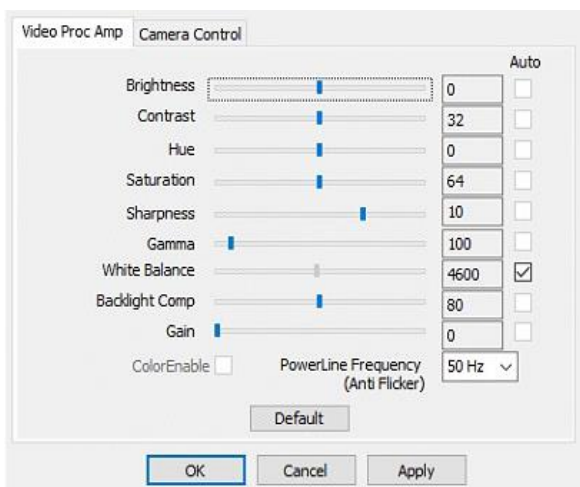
Video Proc Amp | Camera Control

Auto

Brightness 0
Contrast 32
Hue 0
Saturation 64
Sharpness 10
Gamma 100
White Balance 4600
Backlight Comp 80
Gain 0

ColorEnable

PowerLine Frequency (Anti Flicker) 50 Hz

Default

OK Cancel Apply